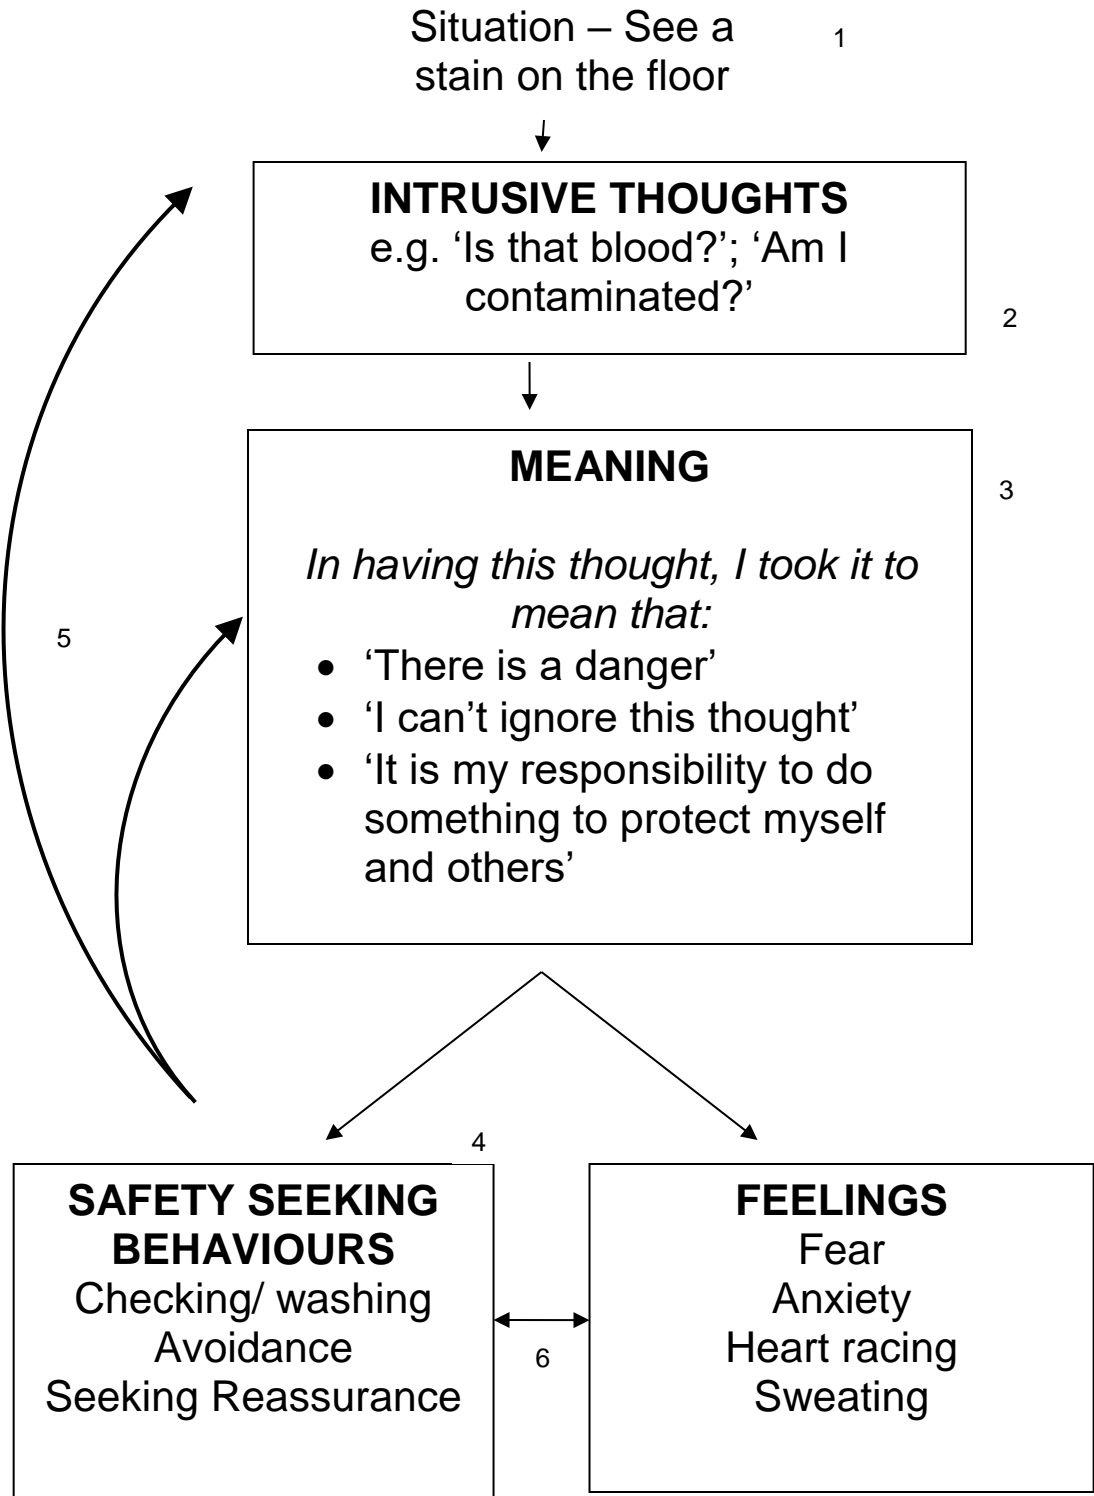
Situation – See a stain on the floor

1

**INTRUSIVE THOUGHTS**
e.g. ‘Is that blood?’; ‘Am I contaminated?’

2

**MEANING**

3

*In having this thought, I took it to mean that:*
- ‘There is a danger’
- ‘I can’t ignore this thought’
- ‘It is my responsibility to do something to protect myself and others’

5

4

**SAFETY SEEKING BEHAVIOURS**
Checking/ washing
Avoidance
Seeking Reassurance

6

**FEELINGS**
Fear
Anxiety
Heart racing
Sweating